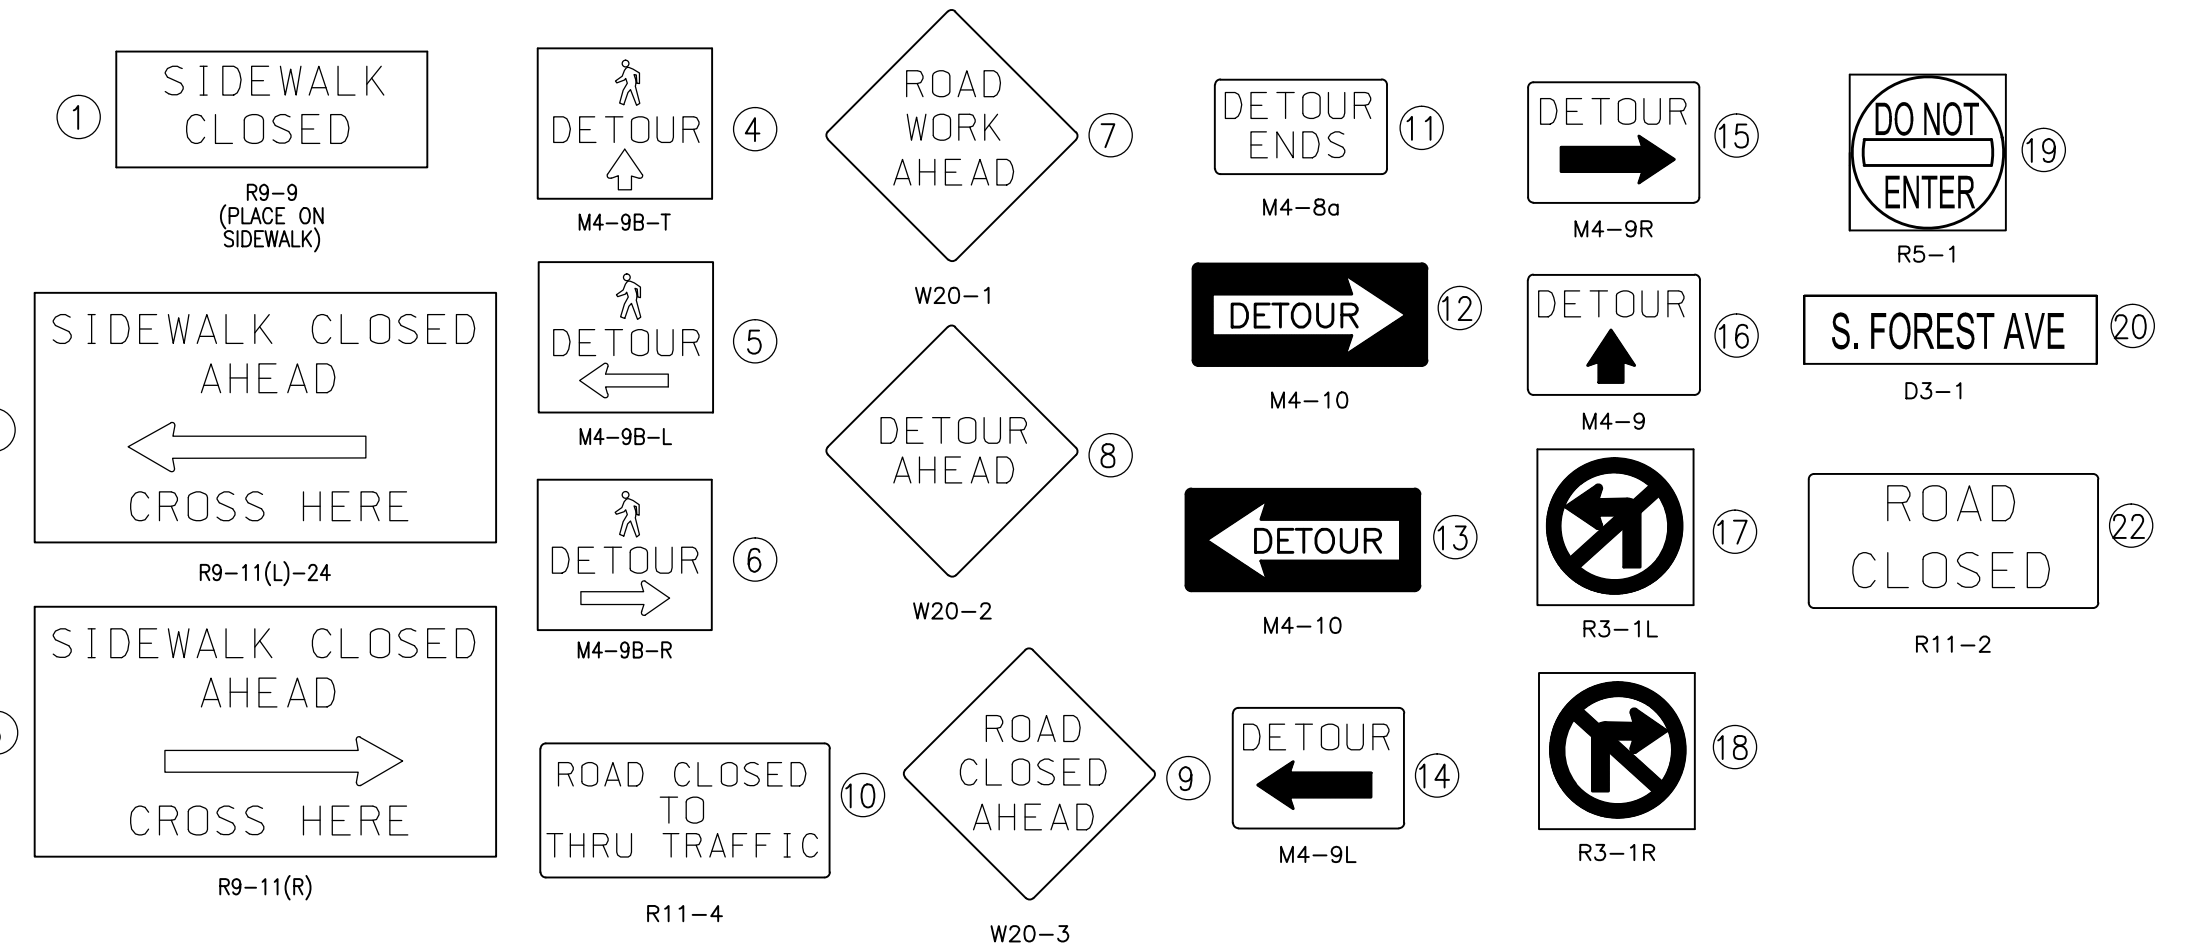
1
SIDEWALK CLOSED
R9-9 (PLACE ON SIDEWALK)

SIDEWALK CLOSED AHEAD
CROSS HERE
R9-11(L)-24

SIDEWALK CLOSED AHEAD
CROSS HERE
R9-11(R)

DETOUR
4
M4-9B-T

DETOUR
5
M4-9B-L

DETOUR
6
M4-9B-R

ROAD CLOSED TO THRU TRAFFIC
10
R11-4

ROAD WORK AHEAD
7
W20-1

DETOUR AHEAD
8
W20-2

ROAD CLOSED AHEAD
9
W20-3

DETOUR ENDS
11
M4-8a

DETOUR
12
M4-10

DETOUR
13
M4-10

DETOUR
14
M4-9L

DETOUR
15
M4-9R

DETOUR
16
M4-9

17
R3-1L

18
R3-1R

DO NOT ENTER
19
R5-1

S. FOREST AVE
20
D3-1

ROAD CLOSED
22
R11-2